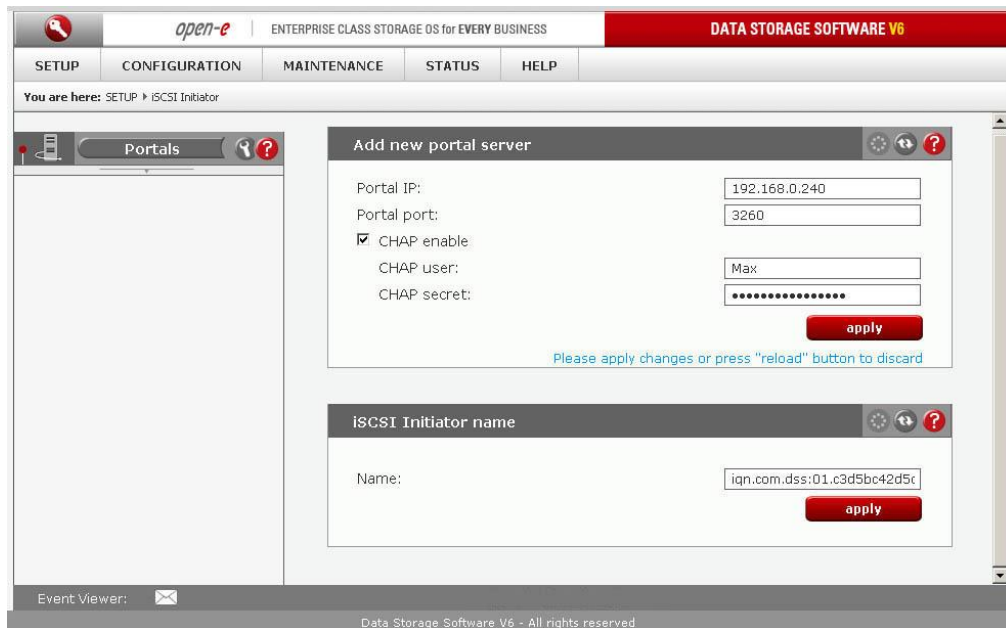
open-e | ENTERPRISE CLASS STORAGE OS for EVERY BUSINESS | DATA STORAGE SOFTWARE V6

SETUP CONFIGURATION MAINTENANCE STATUS HELP

You are here: SETUP ▸ iSCSI Initiator

Portals

Add new portal server

Portal IP: 192.168.0.240
Portal port: 3260
☑ CHAP enable
CHAP user: Max
CHAP secret: ••••••••••••••••
apply

Please apply changes or press "reload" button to discard

iSCSI Initiator name

Name: iqn.com.dss:01.c3d5bc42d5c
apply

Event Viewer:

Data Storage Software V6 - All rights reserved